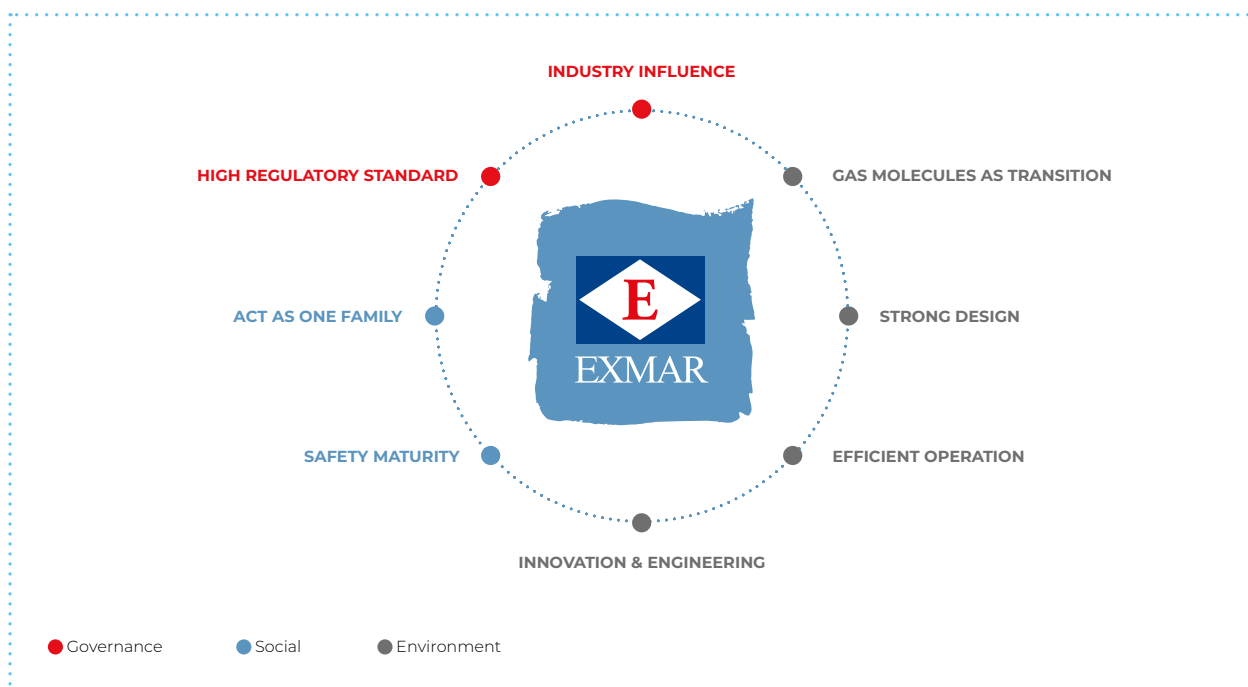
INDUSTRY INFLUENCE

HIGH REGULATORY STANDARD

GAS MOLECULES AS TRANSITION

E

EXMAR

ACT AS ONE FAMILY

STRONG DESIGN

SAFETY MATURITY

EFFICIENT OPERATION

INNOVATION & ENGINEERING

Governance Social Environment